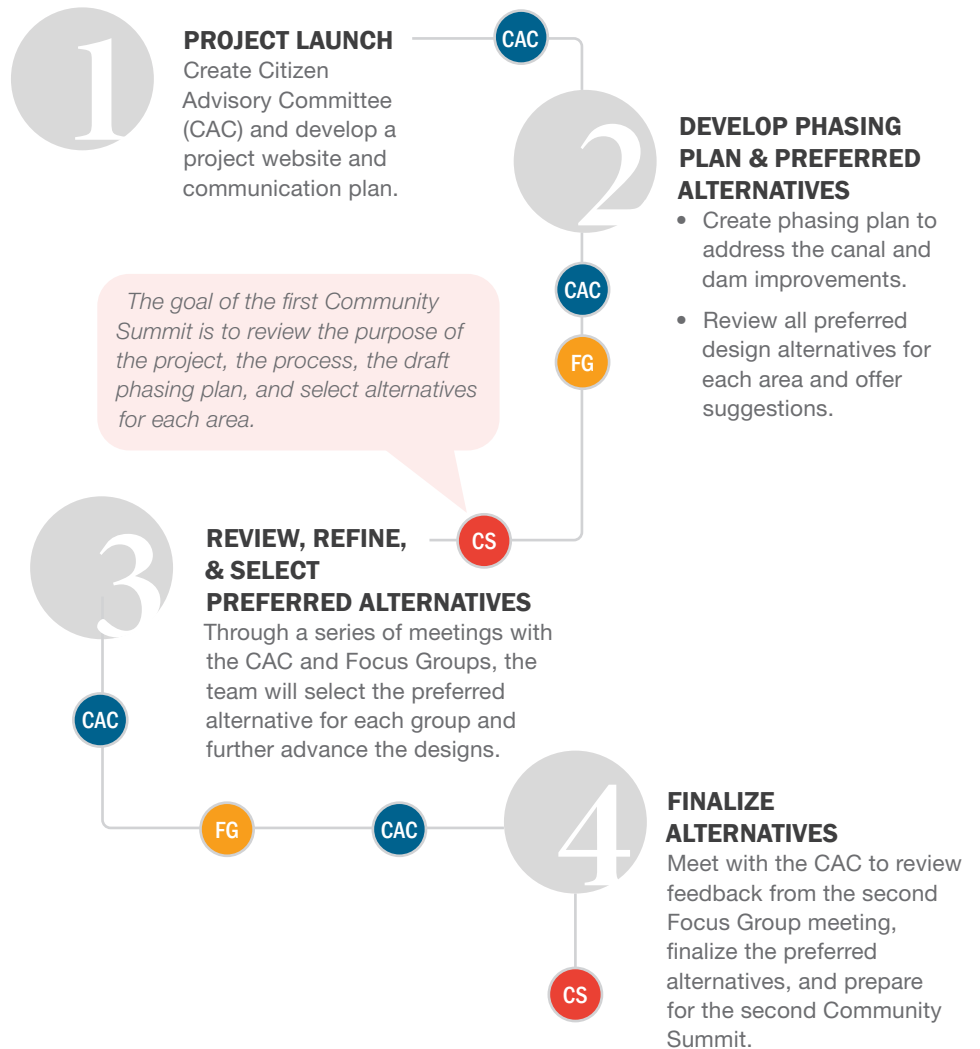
1

PROJECT LAUNCH
Create Citizen Advisory Committee (CAC) and develop a project website and communication plan.

CAC

2

DEVELOP PHASING PLAN & PREFERRED ALTERNATIVES
• Create phasing plan to address the canal and dam improvements.
• Review all preferred design alternatives for each area and offer suggestions.

CAC

FG

The goal of the first Community Summit is to review the purpose of the project, the process, the draft phasing plan, and select alternatives for each area.

CS

3

REVIEW, REFINE, & SELECT PREFERRED ALTERNATIVES
Through a series of meetings with the CAC and Focus Groups, the team will select the preferred alternative for each group and further advance the designs.

CAC

FG

CAC

4

FINALIZE ALTERNATIVES
Meet with the CAC to review feedback from the second Focus Group meeting, finalize the preferred alternatives, and prepare for the second Community Summit.

CS